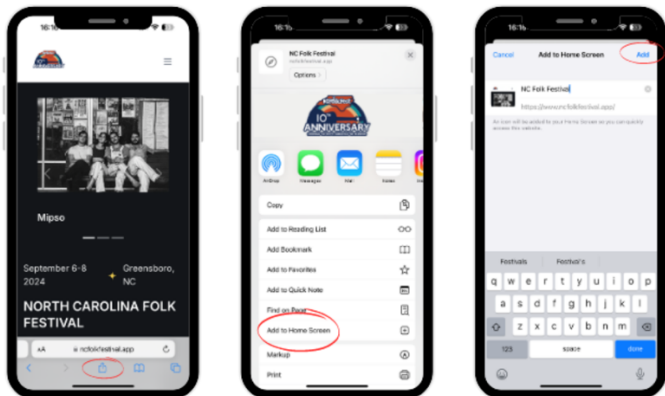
16:16

Mipso

September 6-8 2024

Greensboro, NC

NORTH CAROLINA FOLK FESTIVAL

AA ncfolkfestival.app

16:16

NC Folk Festival
ncfolkfestival.app

Options >

10th ANNIVERSARY

AirDrop Messages Mail Notes

Copy

Add to Reading List

Add Bookmark

Add to Favorites

Add to Quick Note

Find on Page

Add to Home Screen

Markup

Print

16:16

Cancel Add to Home Screen Add

NC Folk Festival

https://www.ncfolkfestival.app/

An icon will be added to your Home Screen so you can quickly access this website.

Festivals Festival's

q w e r t y u i o p
a s d f g h j k l
z x c v b n m
123 space done